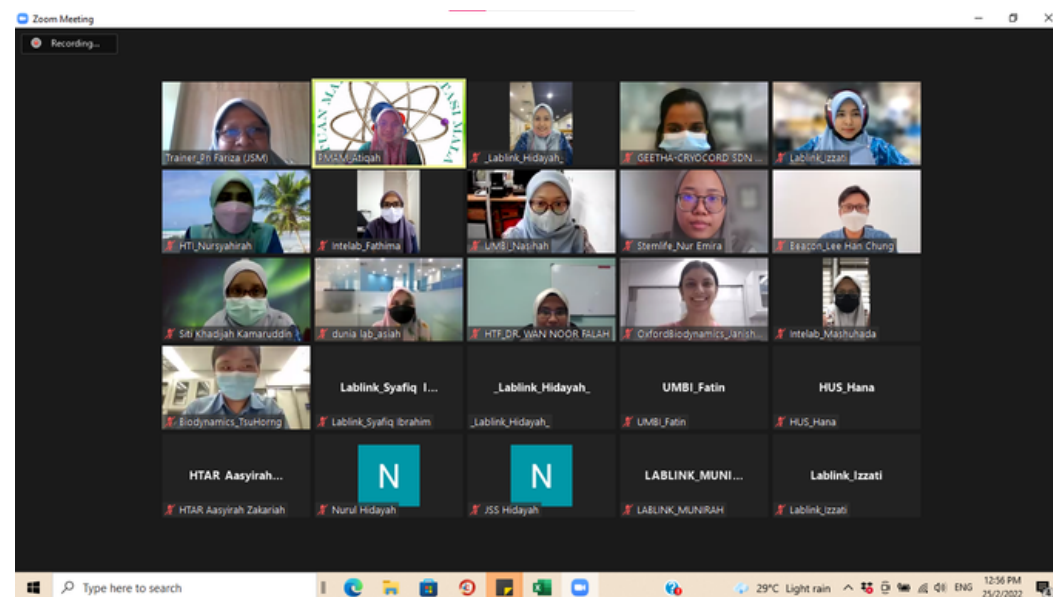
Zoom Meeting

Recording...

Trainer_Pn Fariza (JSM)

FUAN MA FASI MALA

EMAM_Atiqah

_Lablink_Hidayah_

GEETHA-CRYOCORD SDN ...

Lablink_Izzati

HTI_Nursyahirah

Intelab_Fathima

UMBI_Nasihah

Stemlife_Nur Emira

Beacon_Lee Han Chung

Siti Khadijah Kamaruddin

dunia lab_asiah

HTF_DR. WAN NOOR FALAH

OxfordBiodynamics_Janish...

Intelab_Mashuhada

Biodynamics_TsuHorng

Lablink_Syafiq I...

Lablink_Syafiq Ibrahim

_Lablink_Hidayah_

_Lablink_Hidayah_

UMBI_Fatin

UMBI_Fatin

HUS_Hana

HUS_Hana

HTAR Aasyirah...

HTAR Aasyirah Zakariah

N

Nurul Hidayah

N

JSS Hidayah

LABLINK_MUNI...

LABLINK_MUNIRAH

Lablink_Izzati

Lablink_Izzati

Type here to search

29°C Light rain

ENG

12:56 PM
25/2/2022